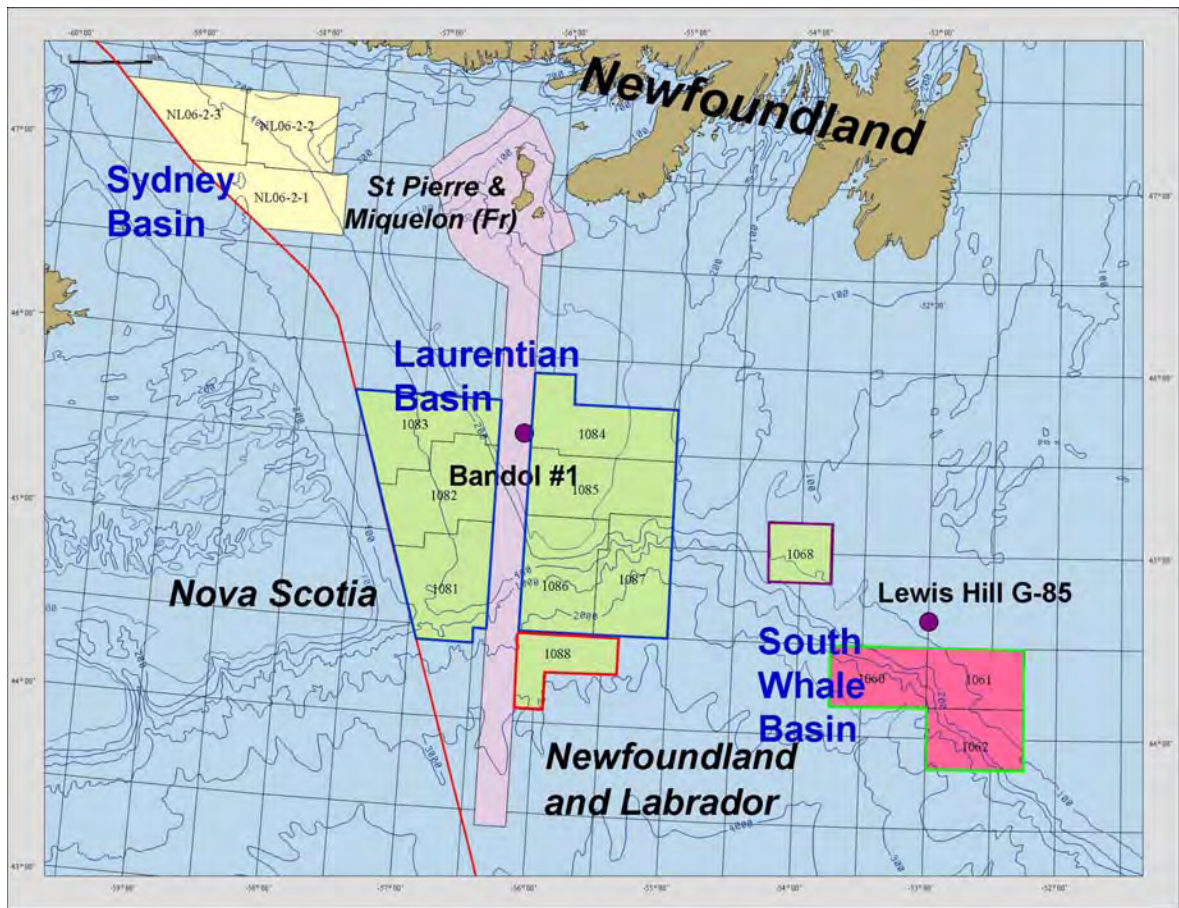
Newfoundland

NL06-2-3
NL06-2-2
NL06-2-1

Sydney Basin

St Pierre & Miquelon (Fr)

Laurentian Basin

1083
1084
Bandol #1
1082
1085
1068
1081
1086
1087

Nova Scotia

Lewis Hill G-85

1088

South Whale Basin

1060
1061
1062

Newfoundland and Labrador

100
200
100
200
100
200
100
200
2000
100
3000
4000
5000
100

47°00'
46°00'
45°00'
44°00'
43°00'
47°00'
46°00'
45°00'
44°00'
-60°00'
-59°00'
-58°00'
-57°00'
-56°00'
-55°00'
-54°00'
-53°00'
-52°00'
-59°00'
-58°00'
-57°00'
-56°00'
-55°00'
-54°00'
-53°00'
-52°00'